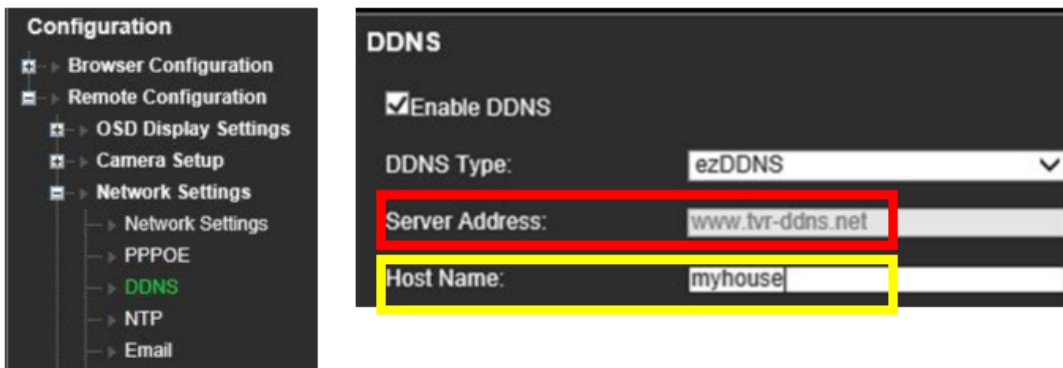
Configuration
Browser Configuration
Remote Configuration
OSD Display Settings
Camera Setup
Network Settings
Network Settings
PPPOE
DDNS
NTP
Email

DDNS
Enable DDNS
DDNS Type: ezDDNS
Server Address: www.tvr-ddns.net
Host Name: myhouse